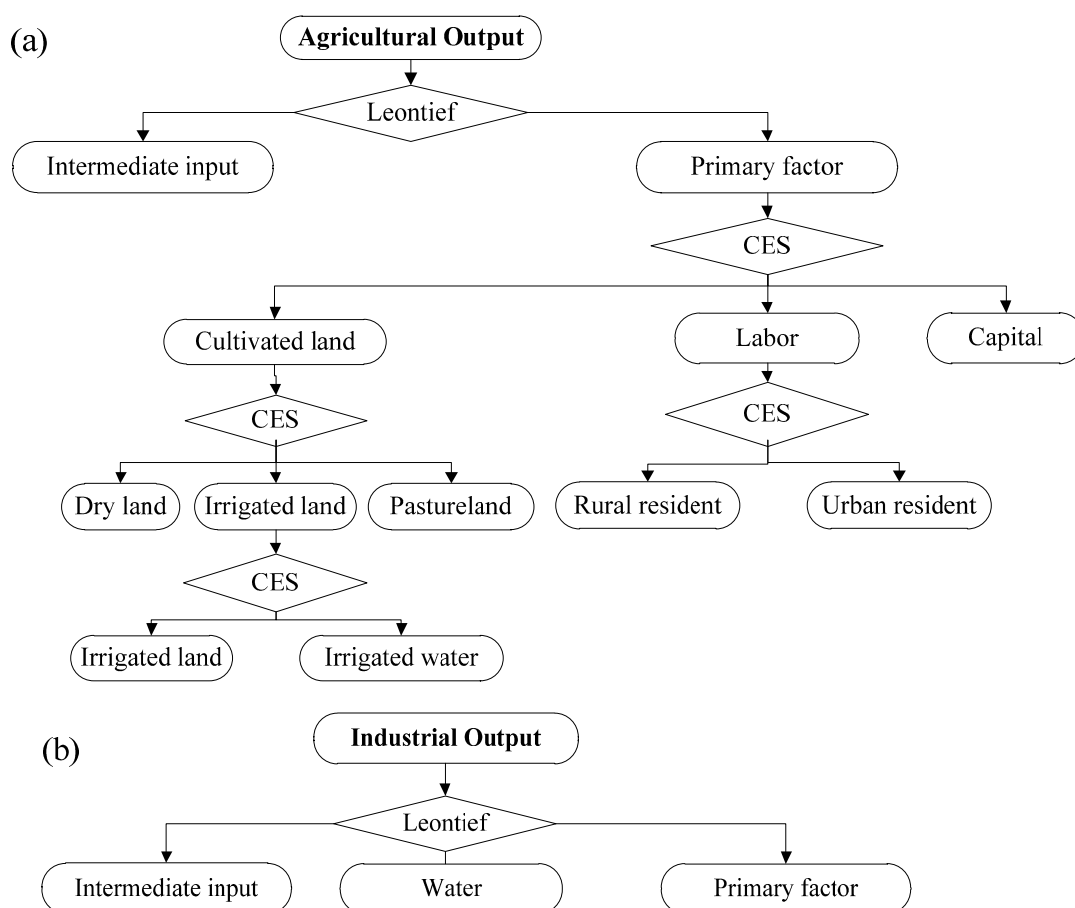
(a)

Agricultural Output

Leontief

Intermediate input

Primary factor

CES

Cultivated land

Labor

Capital

CES

CES

Dry land

Irrigated land

Pastureland

Rural resident

Urban resident

CES

Irrigated land

Irrigated water

(b)

Industrial Output

Leontief

Intermediate input

Water

Primary factor